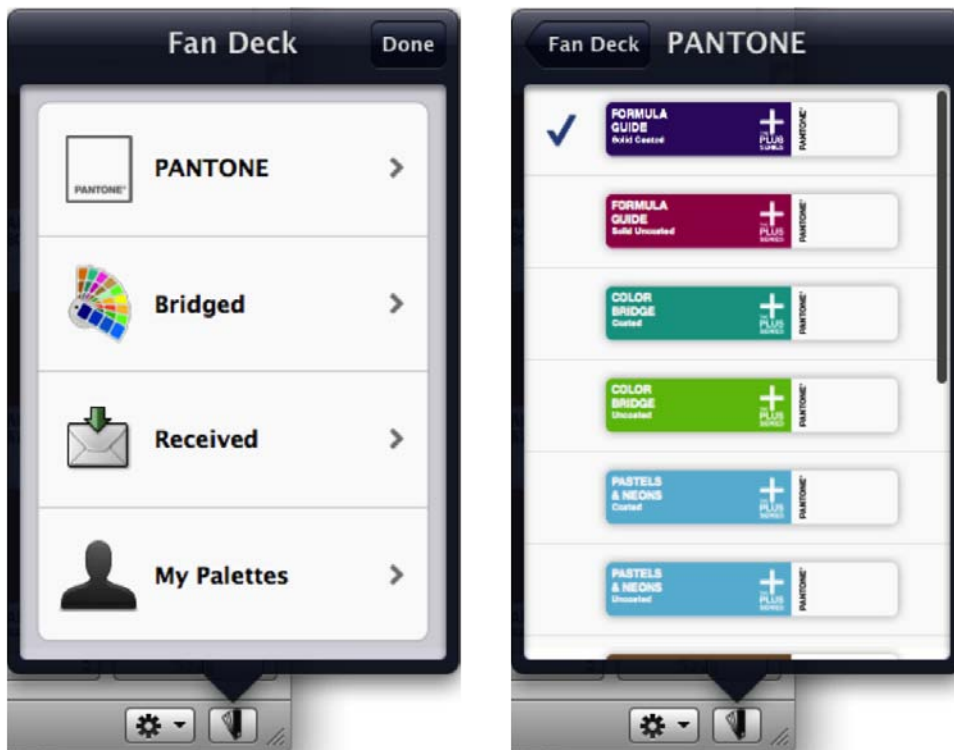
Fan Deck
Done

PANTONE
PANTONE

Bridged

Received

My Palettes

Fan Deck
PANTONE

✓
FORMULA GUIDE
Solid Coated
THE PLUS SERIES
PANTONE

FORMULA GUIDE
Solid Uncoated
THE PLUS SERIES
PANTONE

COLOR BRIDGE
Coated
THE PLUS SERIES
PANTONE

COLOR BRIDGE
Uncoated
THE PLUS SERIES
PANTONE

PASTELS & NEONS
Coated
THE PLUS SERIES
PANTONE

PASTELS & NEONS
Uncoated
THE PLUS SERIES
PANTONE